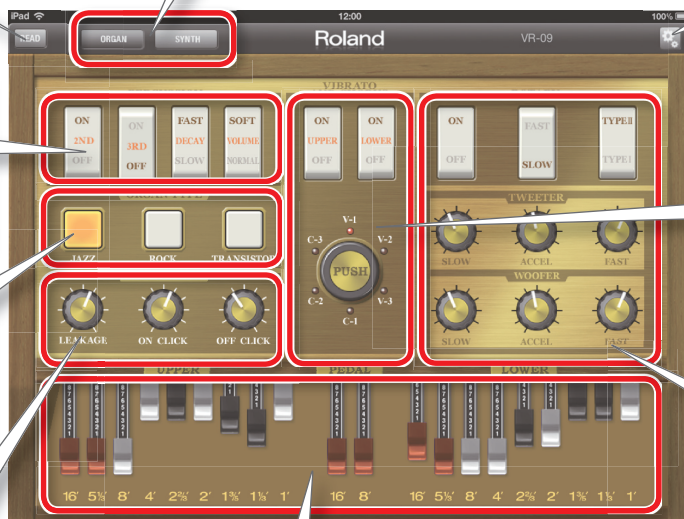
iPad
12:00
100%
READ
ORGAN
SYNTH
Roland
VR-09

VIBRATO

ON
2ND
OFF

ON
3RD
OFF

FAST
DECAY
SLOW

SOFT
VOLUME
NORMAL

ON
UPPER
OFF

ON
LOWER
OFF

ON
OFF

FAST
SLOW

TYPE II
TYPE I

JAZZ
ROCK
TRANSISTOR

V-1
V-2
V-3
C-3
C-2
C-1
PUSH

TWEETER
SLOW
ACCEL
FAST

WOOFER
SLOW
ACCEL
FAST

LEAKAGE
ON CLICK
OFF CLICK

UPPER
PEDAL
LOWER

16' 5⅓' 8' 4' 2⅔' 2' 1⅗' 1⅓' 1'
16' 8'
16' 5⅓' 8' 4' 2⅔' 2' 1⅗' 1⅓' 1'